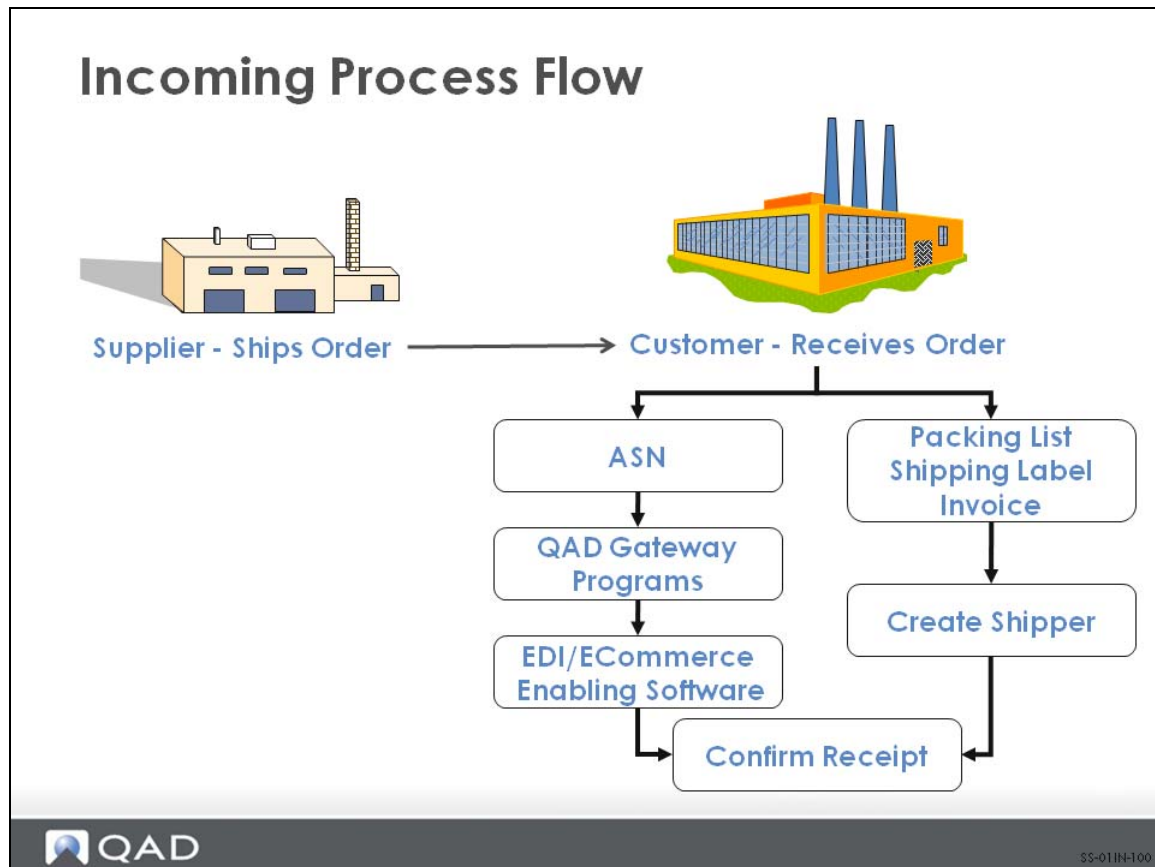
Incoming Process Flow

Supplier - Ships Order

Customer - Receives Order

ASN

QAD Gateway Programs

EDI/ECommerce Enabling Software

Packing List Shipping Label Invoice

Create Shipper

Confirm Receipt

QAD

SS-01IN-100